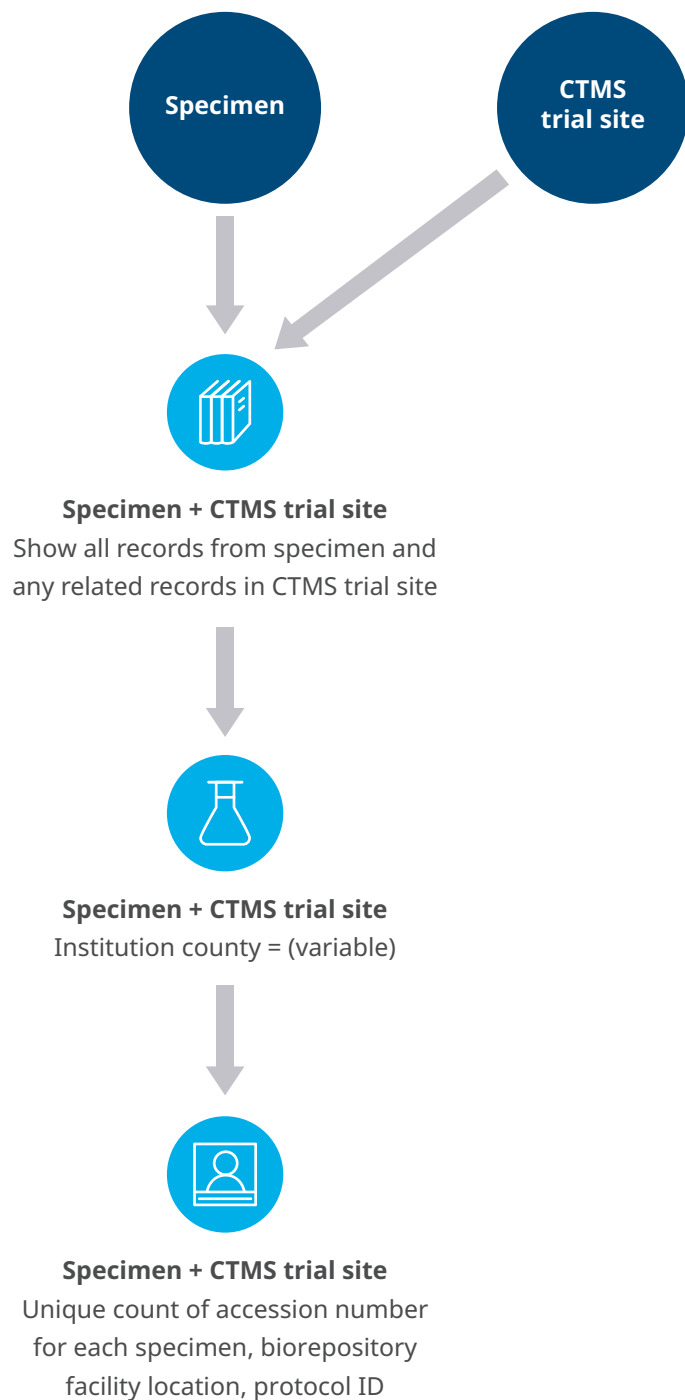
Specimen

CTMS trial site

Specimen + CTMS trial site
Show all records from specimen and any related records in CTMS trial site

Specimen + CTMS trial site
Institution county = (variable)

Specimen + CTMS trial site
Unique count of accession number for each specimen, biorepository facility location, protocol ID